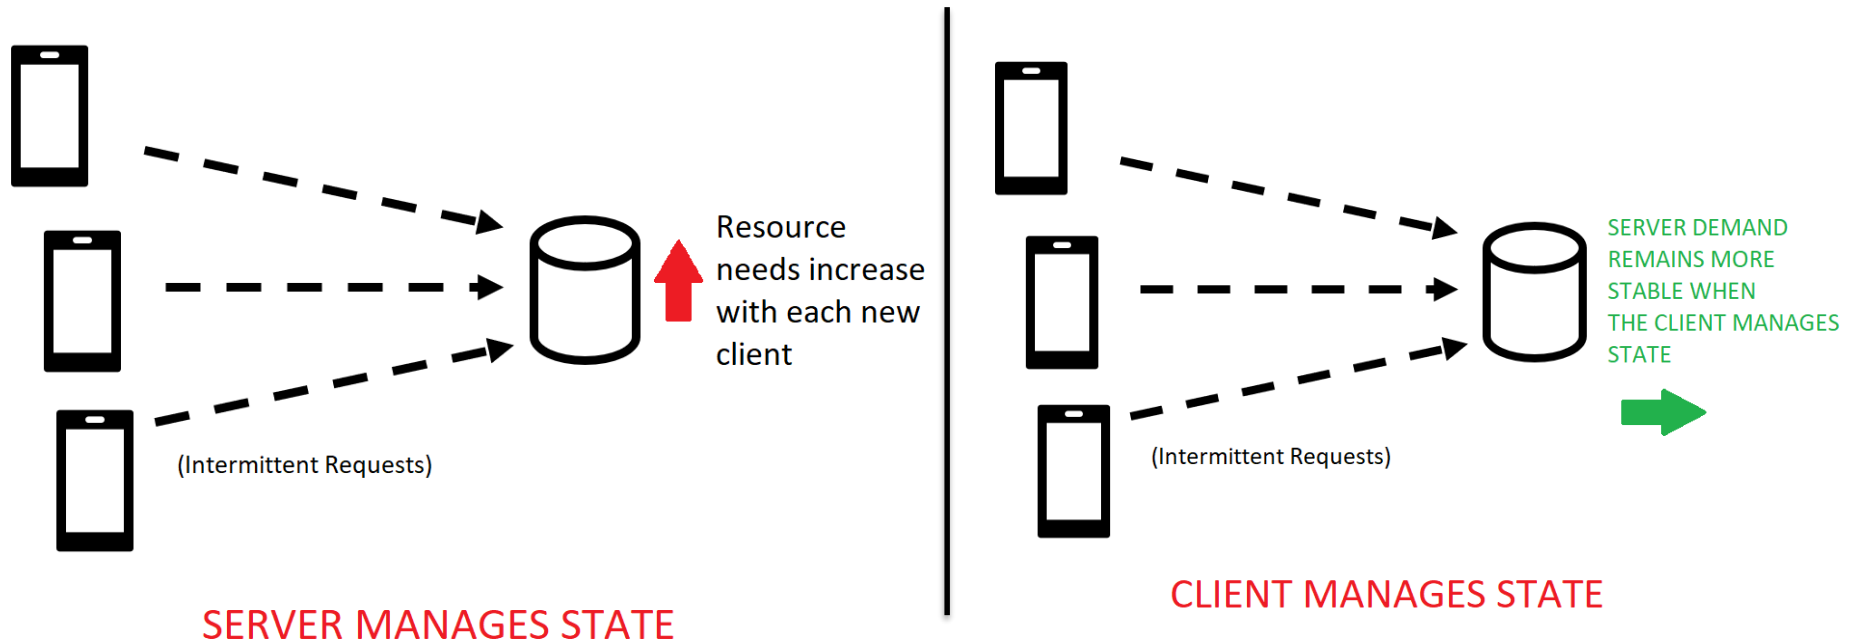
Resource needs increase with each new client

(Intermittent Requests)

SERVER MANAGES STATE

SERVER DEMAND REMAINS MORE STABLE WHEN THE CLIENT MANAGES STATE

(Intermittent Requests)

CLIENT MANAGES STATE